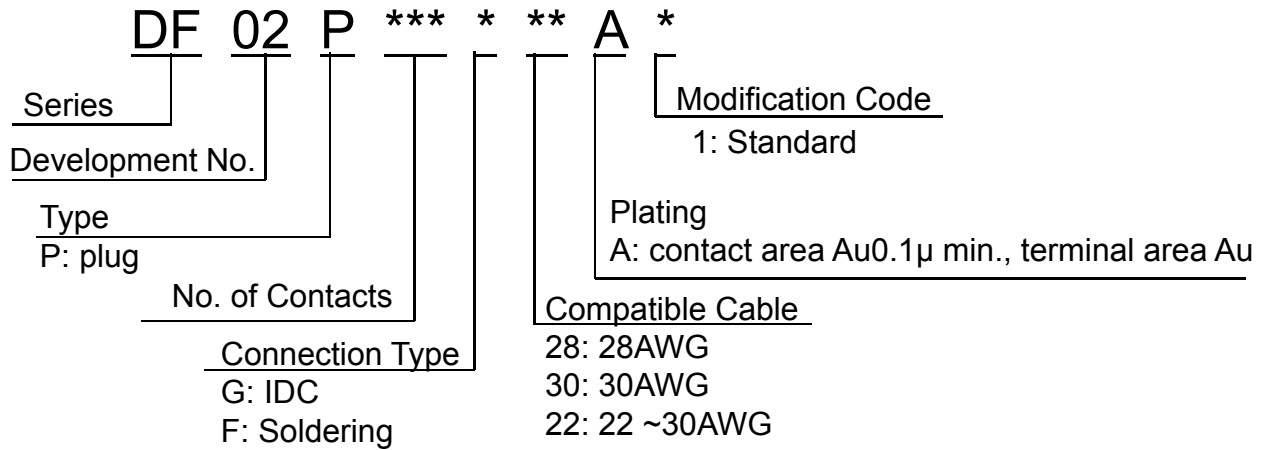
DF 02 P *** * ** A *

Series

Development No.

Type
P: plug

No. of Contacts

Connection Type
G: IDC
F: Soldering

Compatible Cable
28: 28AWG
30: 30AWG
22: 22 ~30AWG

Plating
A: contact area Au0.1μ min., terminal area Au

Modification Code
1: Standard